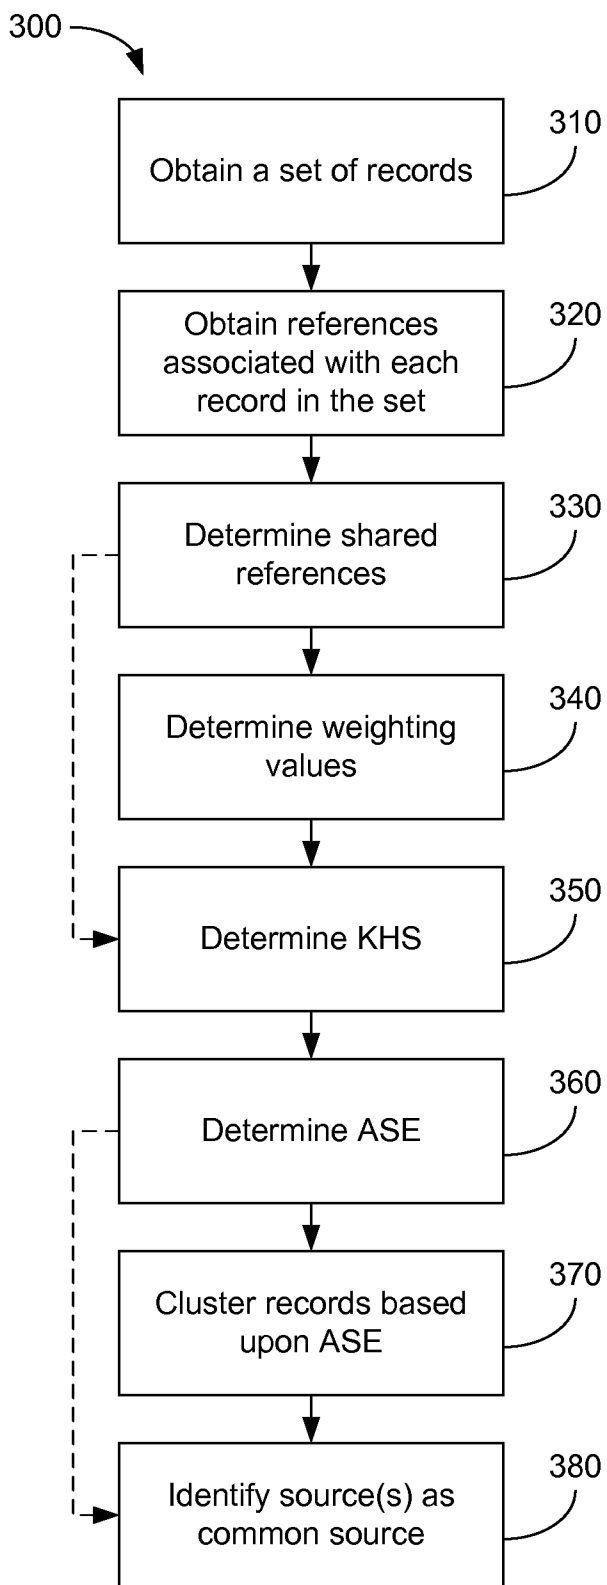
300

Obtain a set of records

310

Obtain references associated with each record in the set

320

Determine shared references

330

Determine weighting values

340

Determine KHS

350

Determine ASE

360

Cluster records based upon ASE

370

Identify source(s) as common source

380